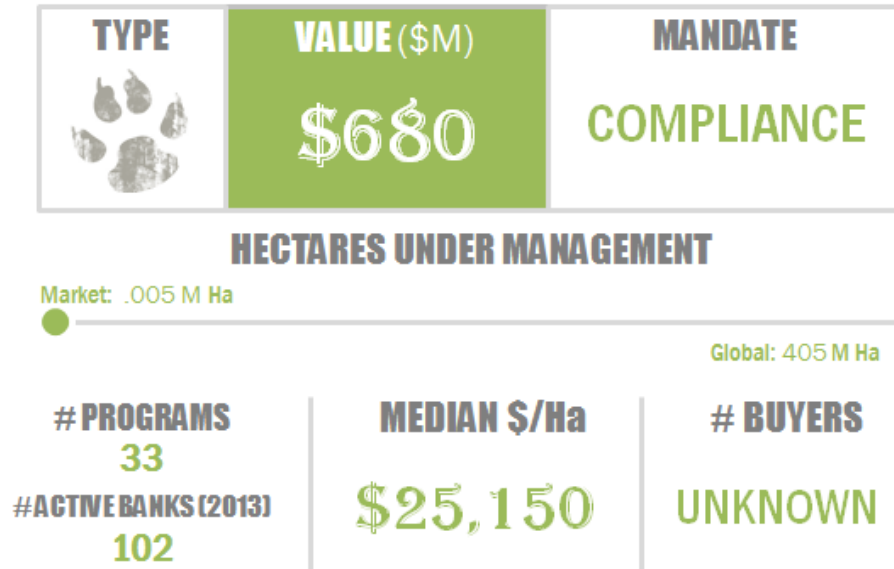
| TYPE | VALUE ($M) | MANDATE |
|---|---|---|
| | $680 | COMPLIANCE |

HECTARES UNDER MANAGEMENT

Market: .005 M Ha

Global: 405 M Ha

# PROGRAMS
33
#ACTIVE BANKS (2013)
102

MEDIAN $/Ha
$25,150

# BUYERS
UNKNOWN